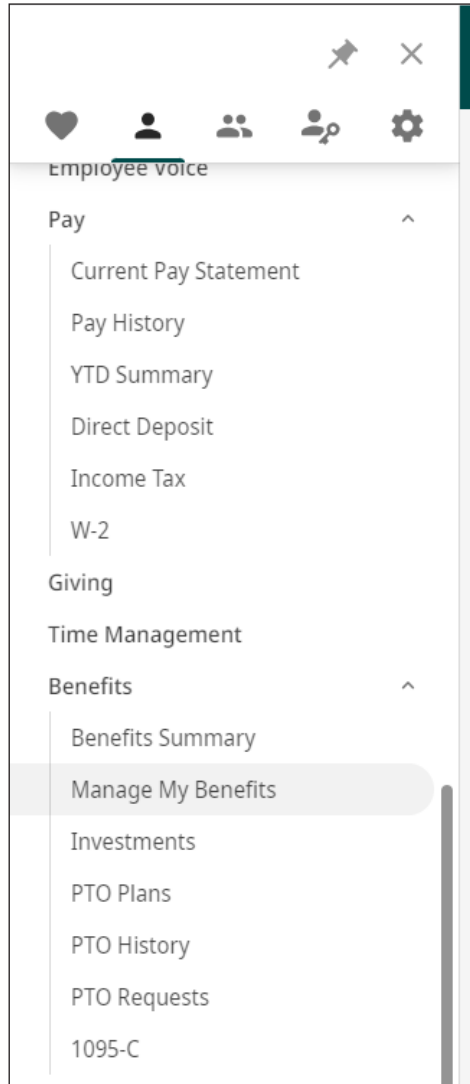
Employee Voice

Pay

Current Pay Statement

Pay History

YTD Summary

Direct Deposit

Income Tax

W-2

Giving

Time Management

Benefits

Benefits Summary

Manage My Benefits

Investments

PTO Plans

PTO History

PTO Requests

1095-C